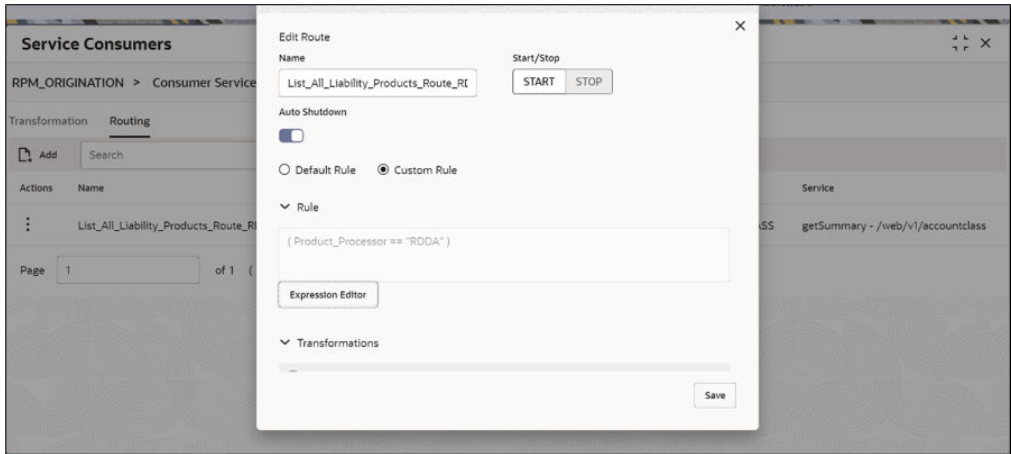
Service Consumers

RPM_ORIGINATION > Consumer Service

Transformation Routing

Add Search

| Actions | Name | | Service |
|---|---|---|---|
| ⋮ | List_All_Liability_Products_Route_Rl | ASS | getSummary - /web/v1/accountclass |

Page 1 of 1 (

Edit Route

Name
List_All_Liability_Products_Route_RI

Start/Stop
START STOP

Auto Shutdown

Default Rule Custom Rule

Rule

( Product_Processor == "RDDA" )

Expression Editor

Transformations

Save